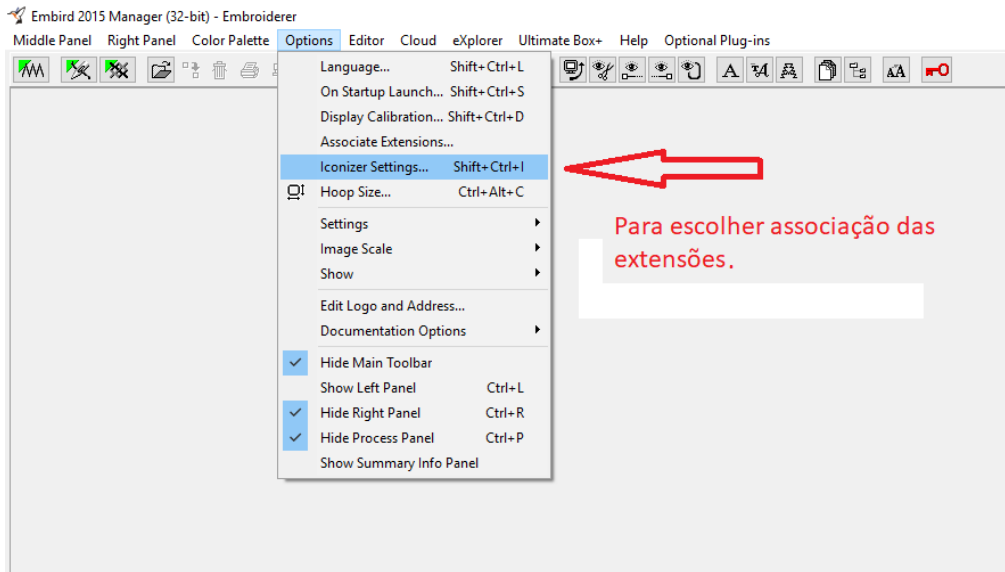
Embird 2015 Manager (32-bit) - Embroiderer

Middle Panel Right Panel Color Palette Options Editor Cloud eXplorer Ultimate Box+ Help Optional Plug-ins

Language... Shift+Ctrl+L
On Startup Launch... Shift+Ctrl+S
Display Calibration... Shift+Ctrl+D
Associate Extensions...
Iconizer Settings... Shift+Ctrl+I
Hoop Size... Ctrl+Alt+C
Settings
Image Scale
Show
Edit Logo and Address...
Documentation Options
Hide Main Toolbar
Show Left Panel Ctrl+L
Hide Right Panel Ctrl+R
Hide Process Panel Ctrl+P
Show Summary Info Panel

Para escolher associação das extensões.